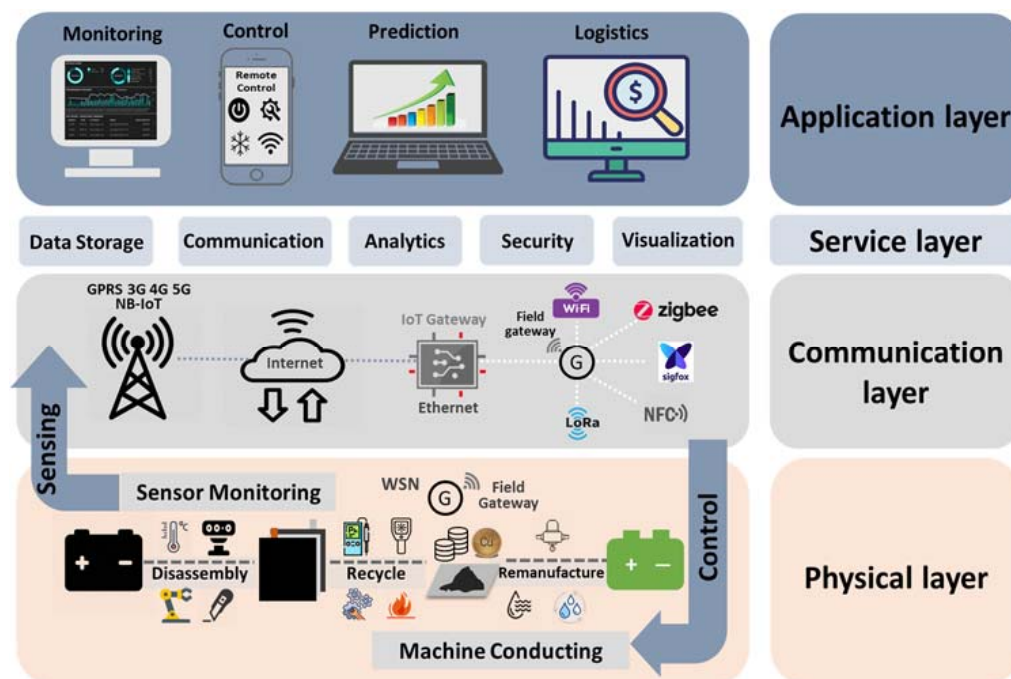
Monitoring

Control

Remote Control

Prediction

Logistics

Application layer

Data Storage

Communication

Analytics

Security

Visualization

Service layer

GPRS 3G 4G 5G NB-IoT

Internet

IoT Gateway

Ethernet

Field gateway

WiFi

G

LoRa

zigbee

sigfox

NFC

Communication layer

Sensing

Sensor Monitoring

WSN

G

Field Gateway

Control

Disassembly

Recycle

Cu

Remanufacture

Machine Conducting

Physical layer